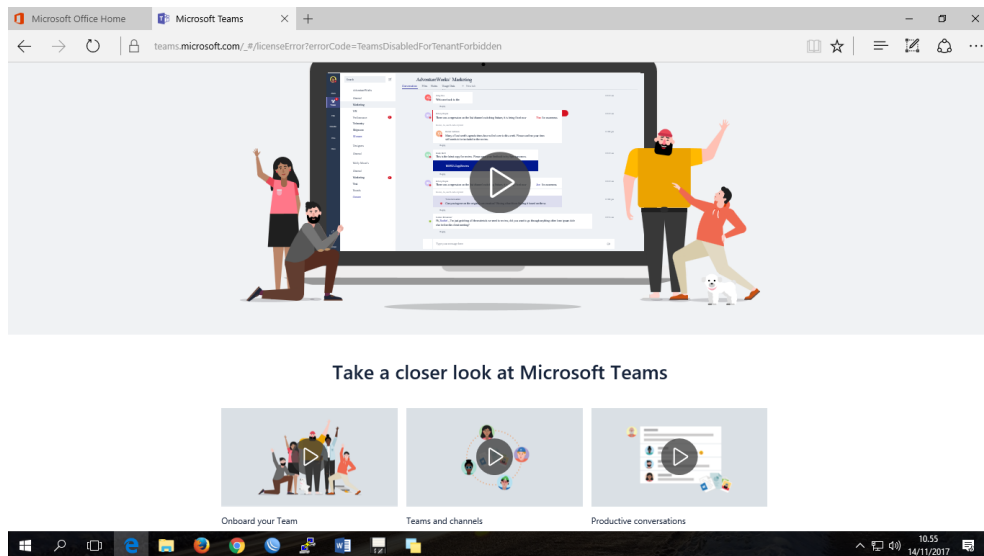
Microsoft Office Home

Microsoft Teams

teams.microsoft.com/_#/licenseError?errorCode=TeamsDisabledForTenantForbidden

AdventureWorks' Marketing

Take a closer look at Microsoft Teams

Onboard your Team

Teams and channels

Productive conversations

10.55
14/11/2017